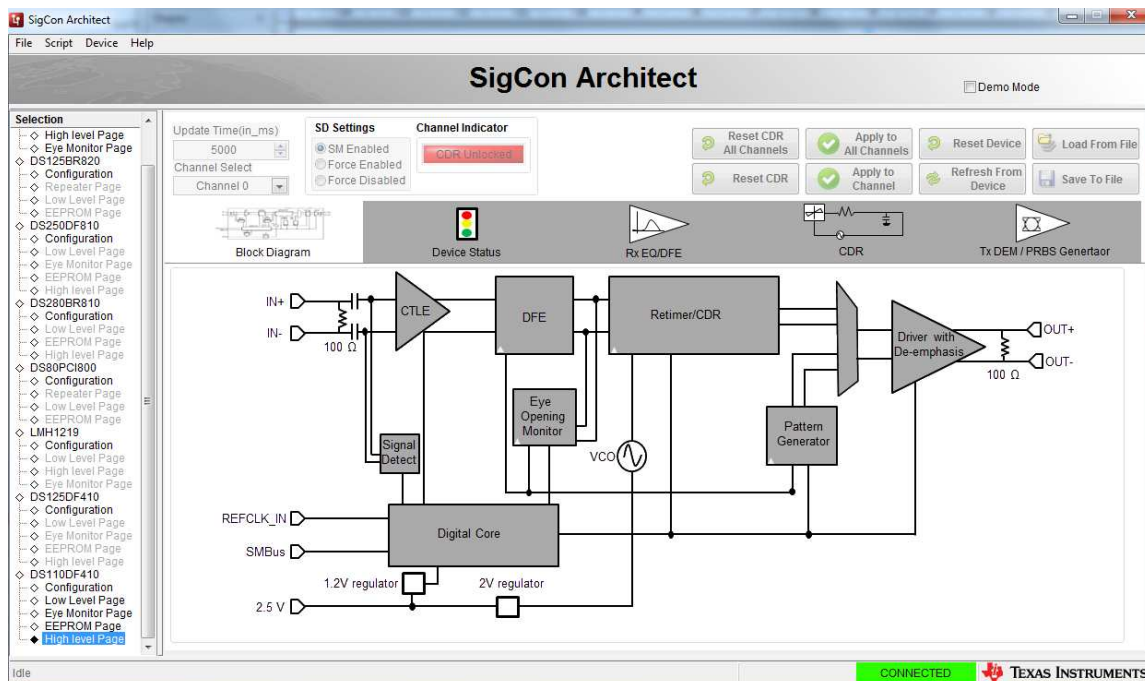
SigCon Architect
File Script Device Help
SigCon Architect
Demo Mode

Selection
High level Page
Eye Monitor Page
DS125BR820
Configuration
Repeater Page
Low Level Page
EEPROM Page
DS250DF810
Configuration
Low Level Page
Eye Monitor Page
EEPROM Page
High level Page
DS280BR810
Configuration
Low Level Page
EEPROM Page
High level Page
DS80PCI800
Configuration
Repeater Page
Low Level Page
EEPROM Page
LMH1219
Configuration
Low Level Page
High level Page
Eye Monitor Page
DS125DF410
Configuration
Low Level Page
Eye Monitor Page
EEPROM Page
High level Page
DS110DF410
Configuration
Low Level Page
Eye Monitor Page
EEPROM Page
High level Page

Update Time(in_ms)
5000
Channel Select
Channel 0
SD Settings
SM Enabled
Force Enabled
Force Disabled
Channel Indicator
CDR Unlocked
Reset CDR All Channels
Apply to All Channels
Reset Device
Load From File
Reset CDR
Apply to Channel
Refresh From Device
Save To File

Block Diagram
Device Status
Rx EQ/DFE
CDR
Tx DEM / PRBS Genertaor

IN+
IN-
100 Ω
CTLE
DFE
Retimer/CDR
Driver with De-emphasis
OUT+
OUT-
100 Ω
Eye Opening Monitor
Signal Detect
VCO
Pattern Generator
REFCLK_IN
Digital Core
SMBus
1.2V regulator
2V regulator
2.5 V

Idle
CONNECTED
TEXAS INSTRUMENTS